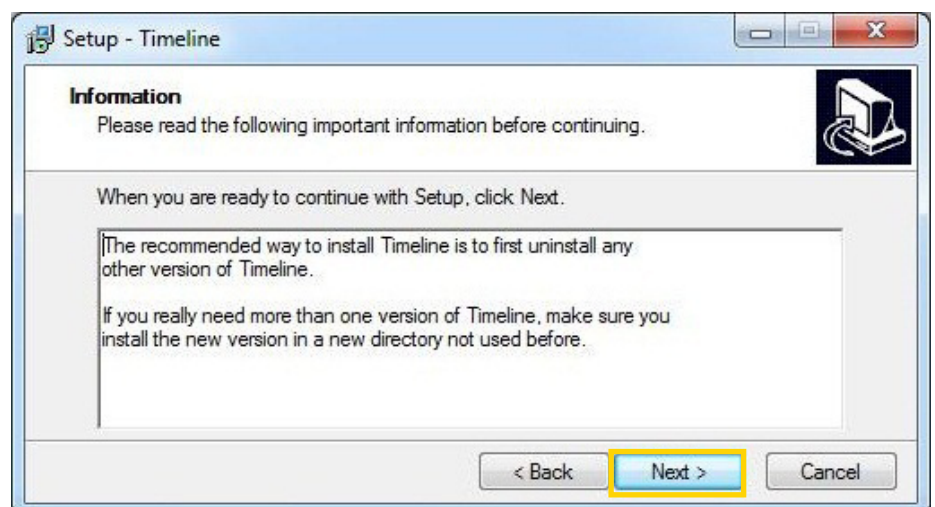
Setup - Timeline

Information
Please read the following important information before continuing.

When you are ready to continue with Setup, click Next.

The recommended way to install Timeline is to first uninstall any other version of Timeline.

If you really need more than one version of Timeline, make sure you install the new version in a new directory not used before.

< Back
Next >
Cancel